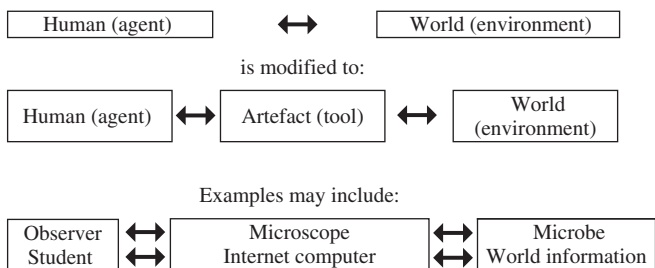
Human (agent) $\leftrightarrow$ World (environment)

is modified to:

Human (agent) $\leftrightarrow$ Artefact (tool) $\leftrightarrow$ World (environment)

Examples may include:

Observer $\leftrightarrow$ Microscope $\leftrightarrow$ Microbe
Student $\leftrightarrow$ Internet computer $\leftrightarrow$ World information